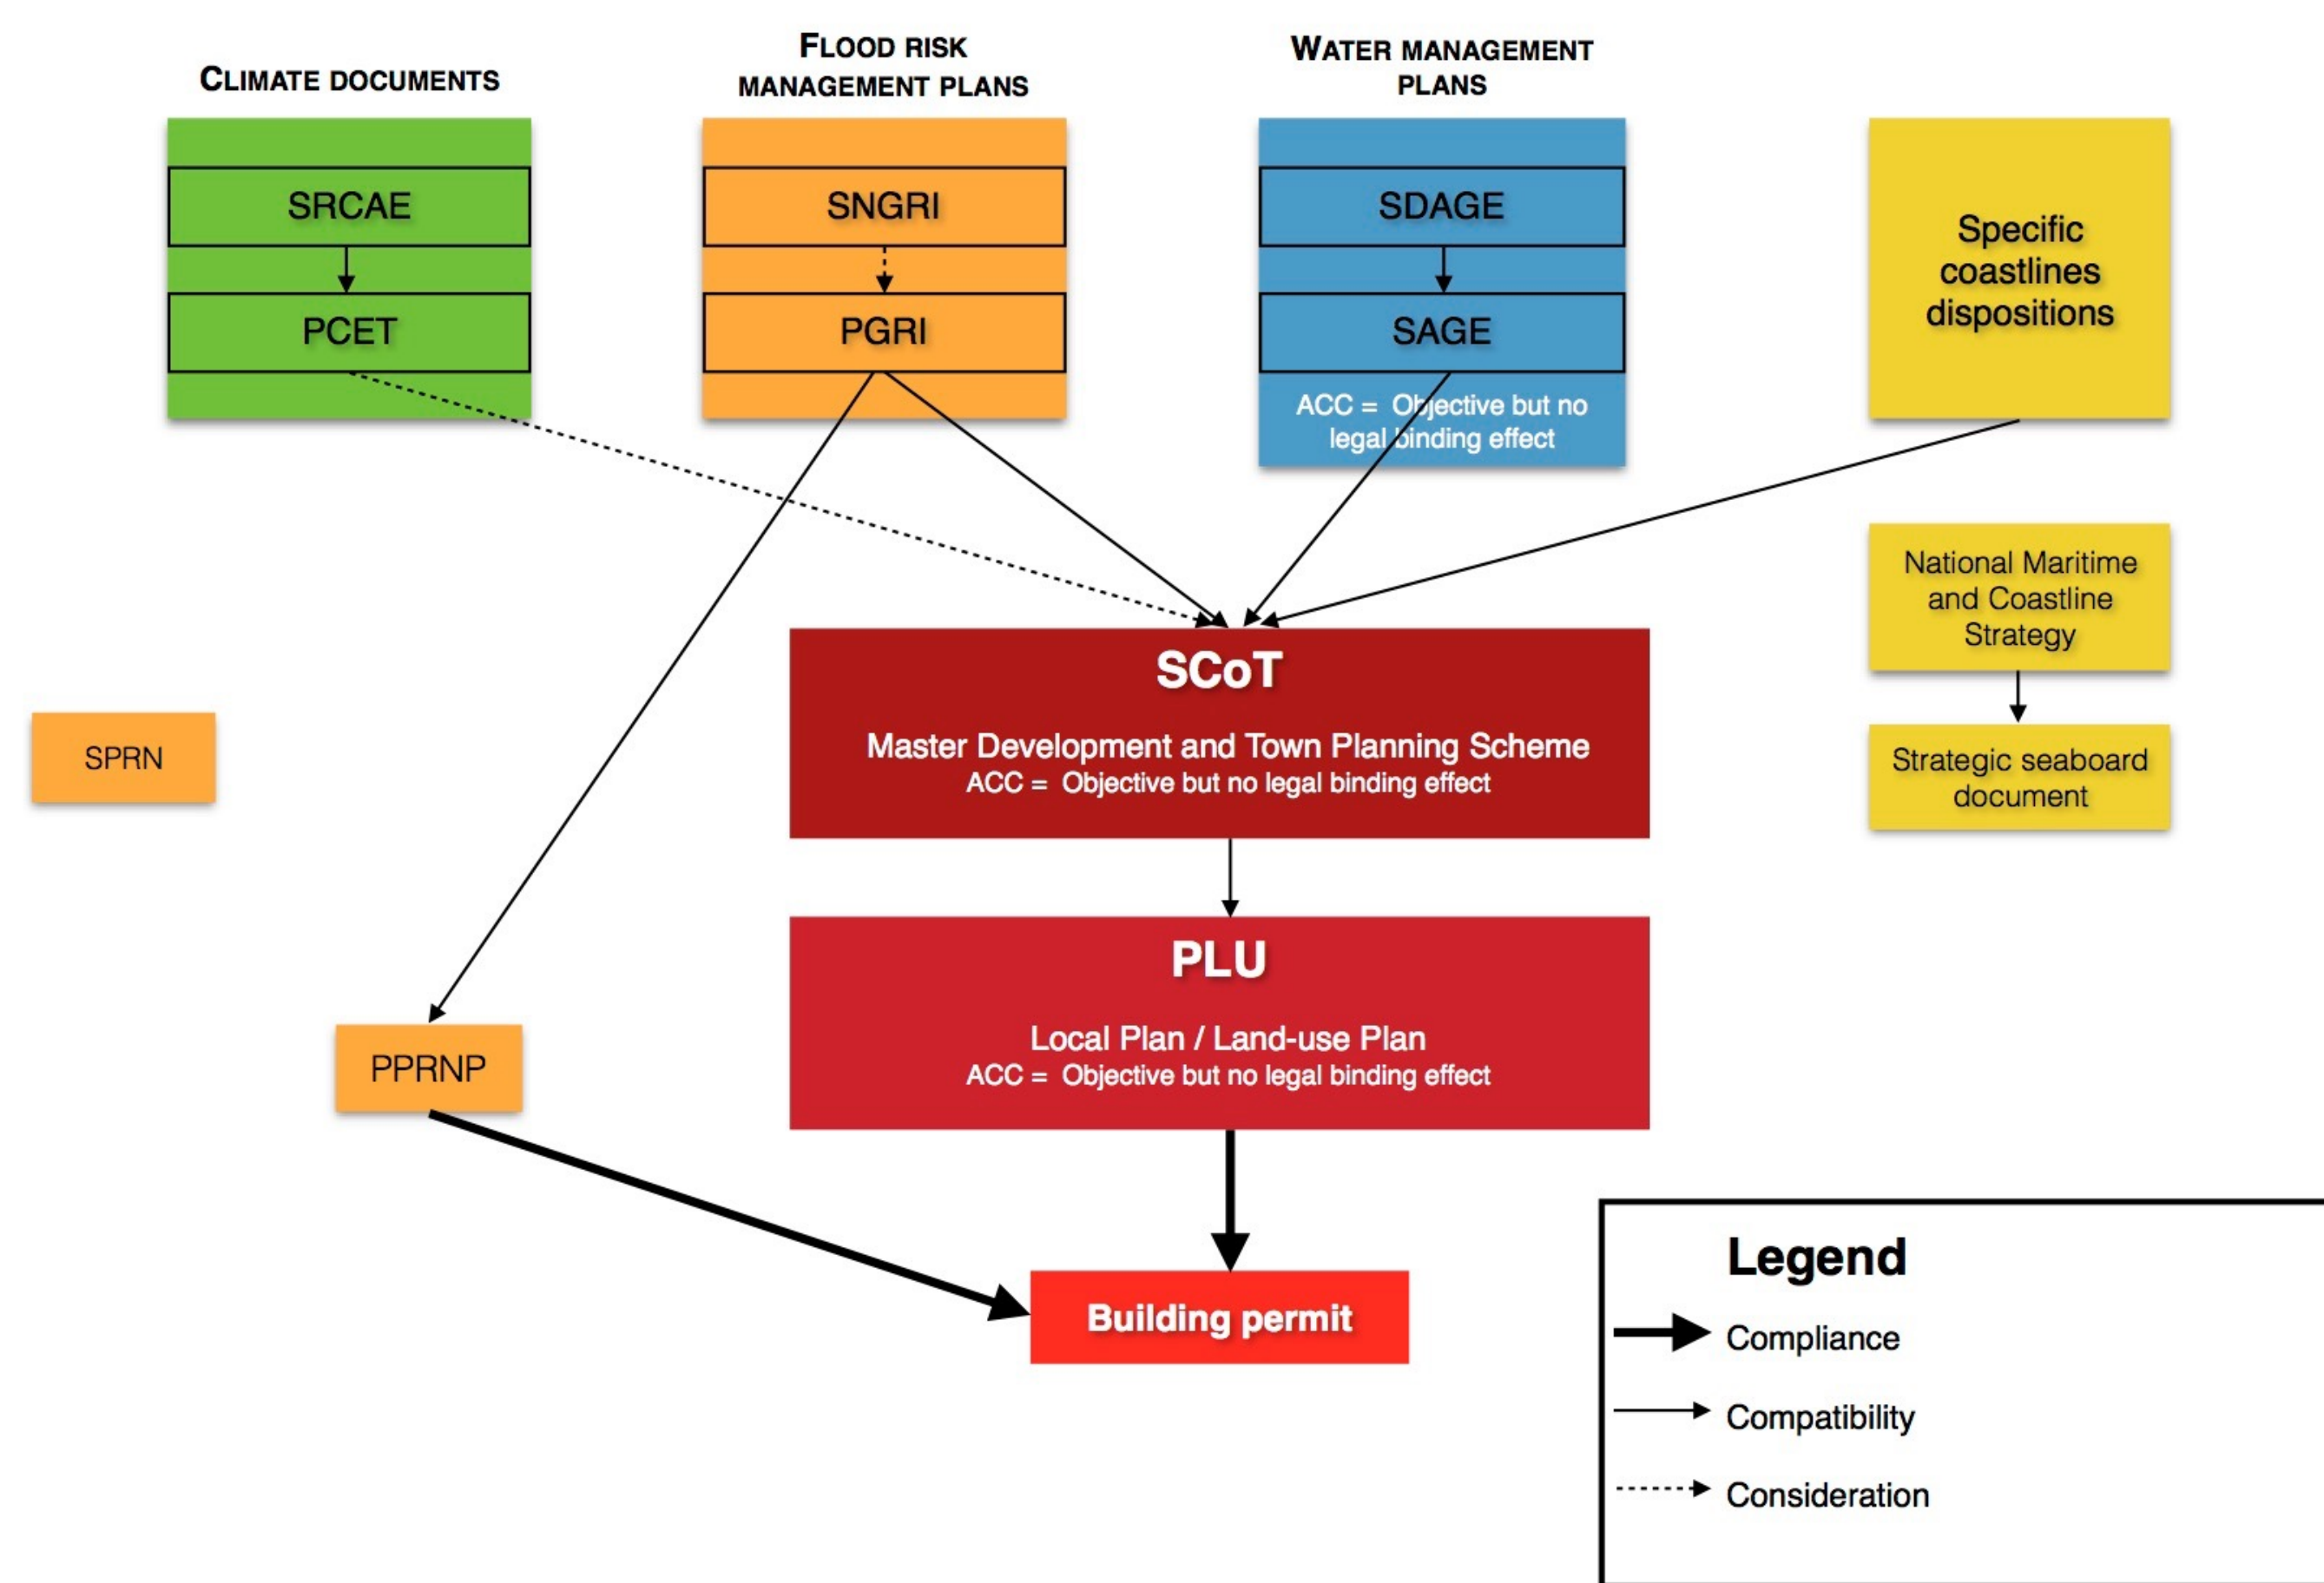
CLIMATE DOCUMENTS

SRCAE

PCET

FLOOD RISK MANAGEMENT PLANS

SNGRI

PGRI

WATER MANAGEMENT PLANS

SDAGE

SAGE

ACC = Objective but no legal binding effect

Specific coastlines dispositions

National Maritime and Coastline Strategy

Strategic seaboard document

SPRN

SCoT

Master Development and Town Planning Scheme
ACC = Objective but no legal binding effect

PLU

Local Plan / Land-use Plan
ACC = Objective but no legal binding effect

PPRNP

Building permit

Legend

Compliance

Compatibility

Consideration